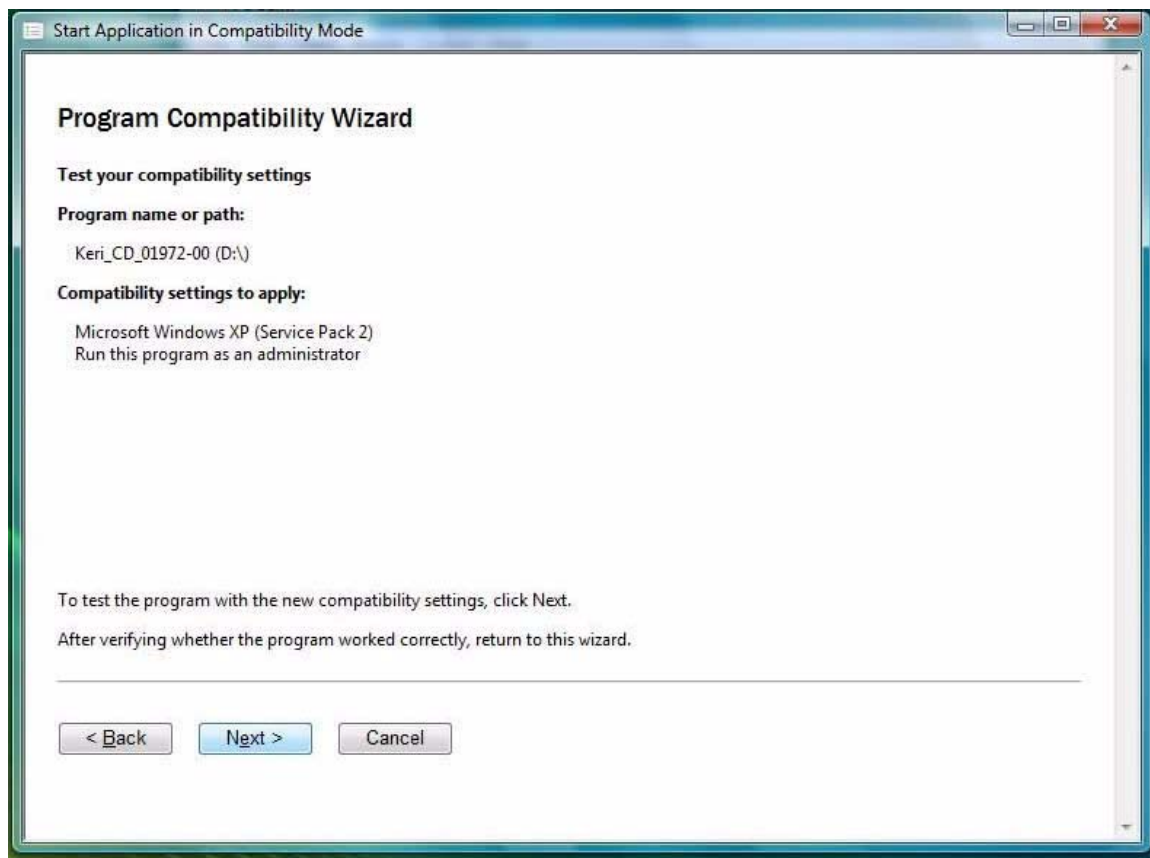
Start Application in Compatibility Mode

Program Compatibility Wizard

Test your compatibility settings

Program name or path:

Keri_CD_01972-00 (D:\)

Compatibility settings to apply:

Microsoft Windows XP (Service Pack 2)
Run this program as an administrator

To test the program with the new compatibility settings, click Next.

After verifying whether the program worked correctly, return to this wizard.

< Back

Next >

Cancel